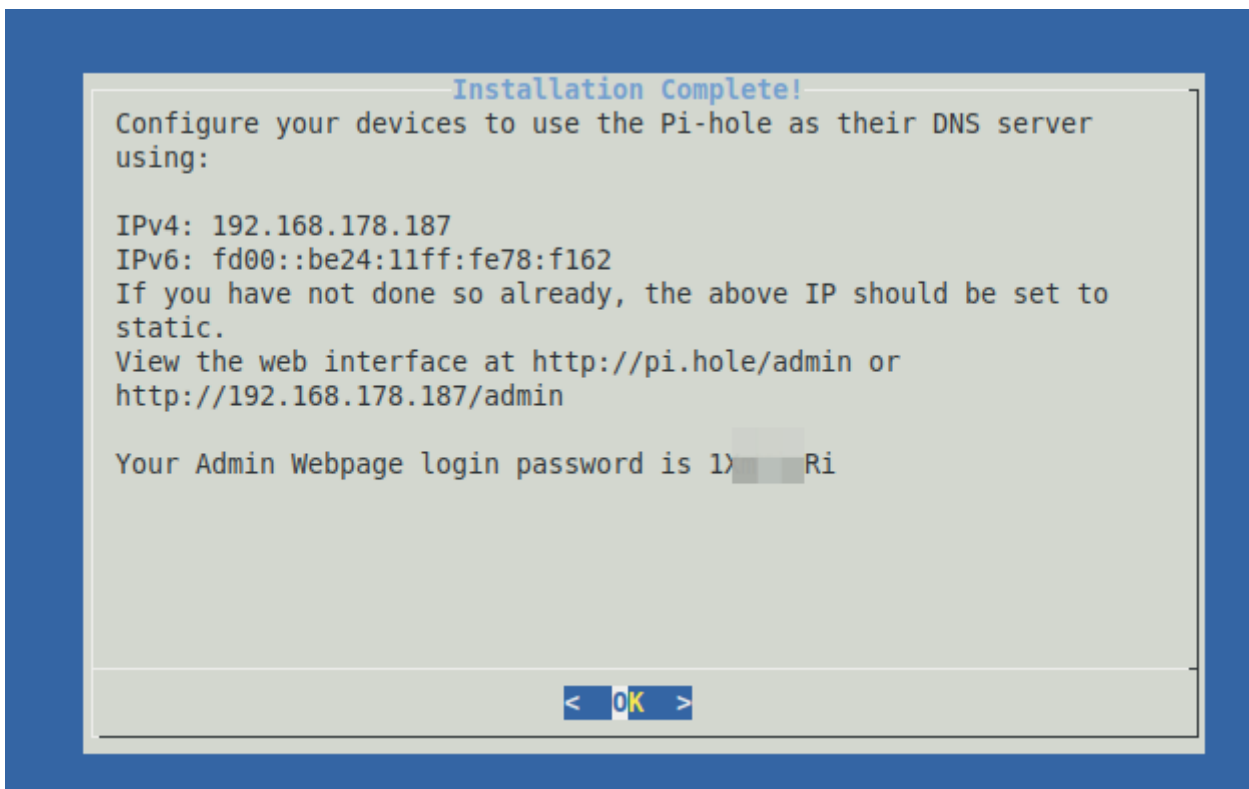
Installation Complete!

Configure your devices to use the Pi-hole as their DNS server using:

IPv4: 192.168.178.187
IPv6: fd00::be24:11ff:fe78:f162
If you have not done so already, the above IP should be set to static.
View the web interface at http://pi.hole/admin or http://192.168.178.187/admin

Your Admin Webpage login password is 1X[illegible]Ri

< OK >